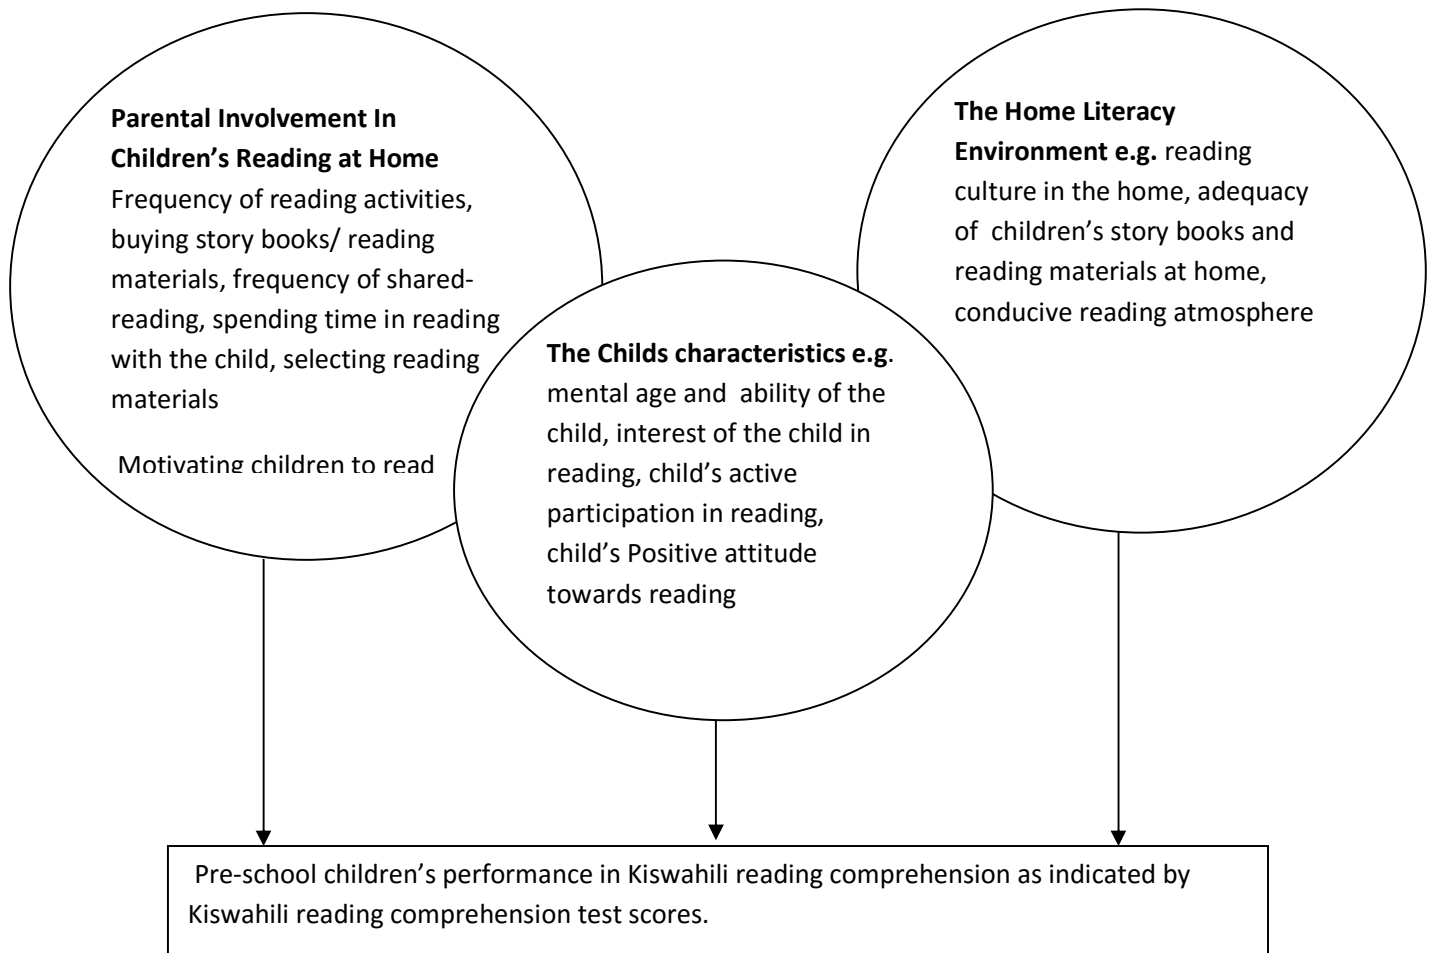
**Parental Involvement In Children's Reading at Home**
Frequency of reading activities, buying story books/ reading materials, frequency of shared-reading, spending time in reading with the child, selecting reading materials

Motivating children to read

**The Home Literacy Environment e.g.** reading culture in the home, adequacy of children's story books and reading materials at home, conducive reading atmosphere

**The Childs characteristics e.g**. mental age and ability of the child, interest of the child in reading, child's active participation in reading, child's Positive attitude towards reading

Pre-school children's performance in Kiswahili reading comprehension as indicated by Kiswahili reading comprehension test scores.